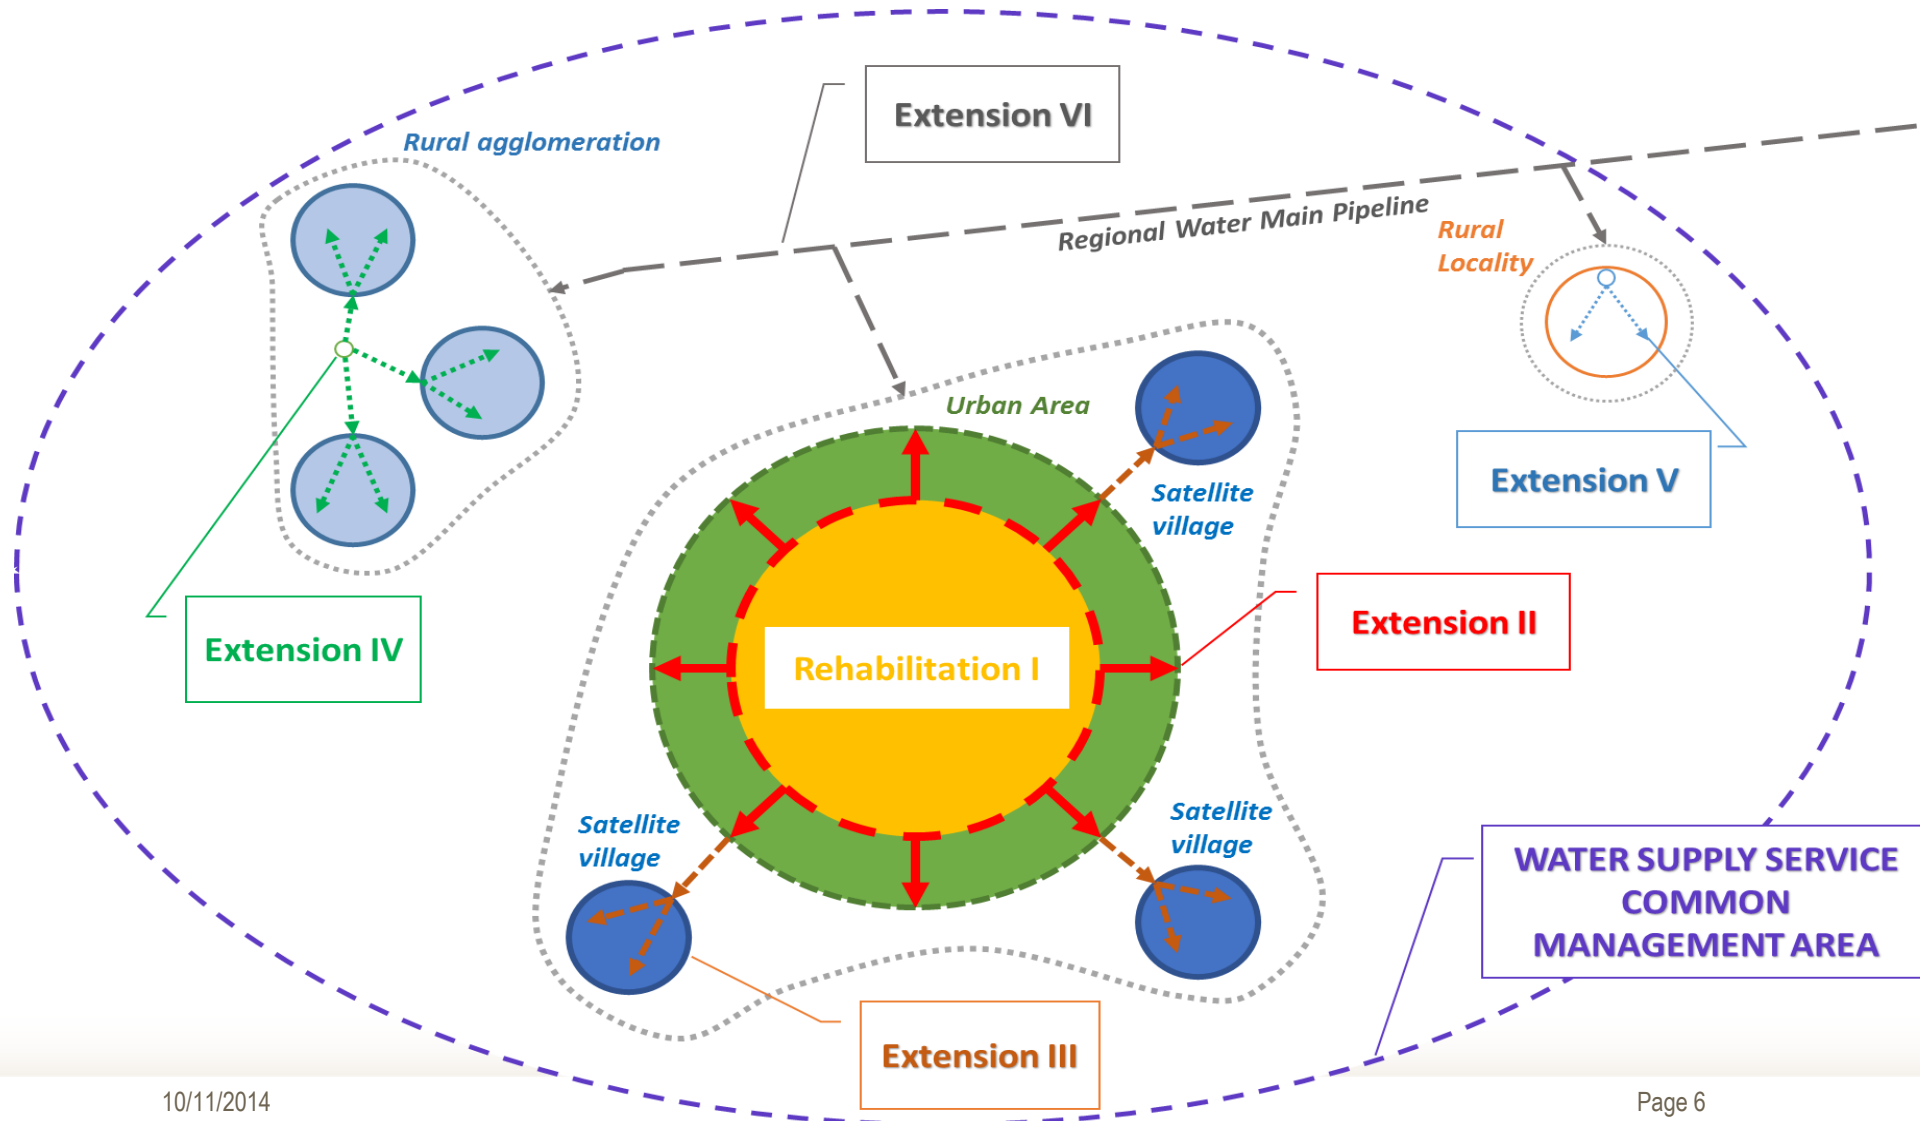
Extension VI

Rural agglomeration

Regional Water Main Pipeline

Rural Locality

Urban Area

Satellite village

Extension V

Extension IV

Rehabilitation I

Extension II

Satellite village

Satellite village

WATER SUPPLY SERVICE COMMON MANAGEMENT AREA

Extension III

10/11/2014

Page 6